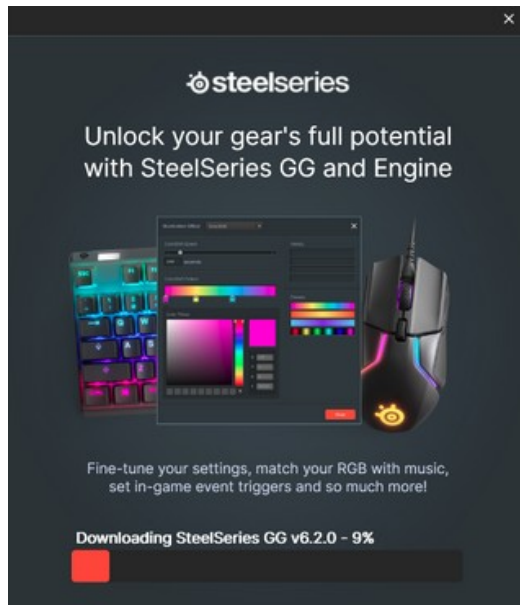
×

steelseries

Unlock your gear's full potential with SteelSeries GG and Engine

Fine-tune your settings, match your RGB with music, set in-game event triggers and so much more!

Downloading SteelSeries GG v6.2.0 - 9%